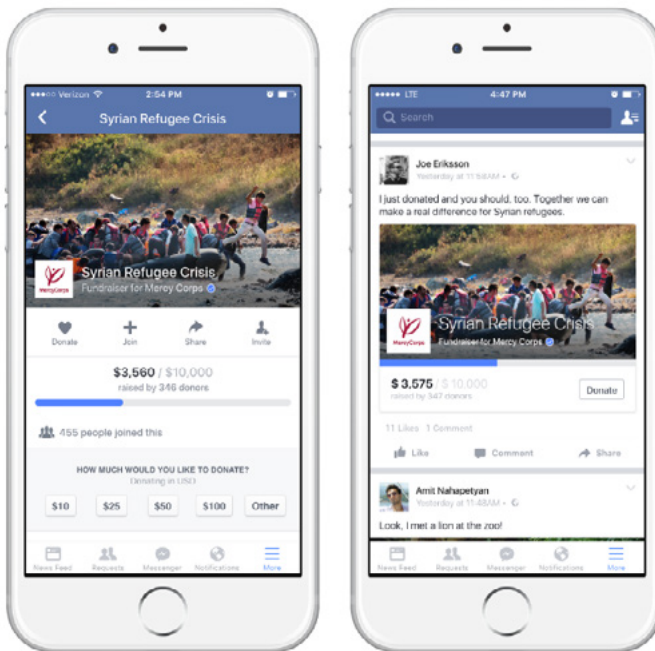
●●●●● Verizon 2:54 PM

Syrian Refugee Crisis

MercyCorps

Syrian Refugee Crisis
Fundraiser for Mercy Corps

Donate Join Share Invite

$3,560 / $10,000
raised by 346 donors

455 people joined this

HOW MUCH WOULD YOU LIKE TO DONATE?
Donating in USD

$10 $25 $50 $100 Other

News Feed Requests Messenger Notifications More

●●●●● LTE 4:47 PM

Search

Joe Eriksson
Yesterday at 11:58AM

I just donated and you should, too. Together we can make a real difference for Syrian refugees.

MercyCorps

Syrian Refugee Crisis
Fundraiser for Mercy Corps

$3,575 / $10,000
raised by 347 donors

Donate

11 Likes 1 Comment

Like Comment Share

Amit Nahapetyan
Yesterday at 11:48AM

Look, I met a lion at the zoo!

News Feed Requests Messenger Notifications More